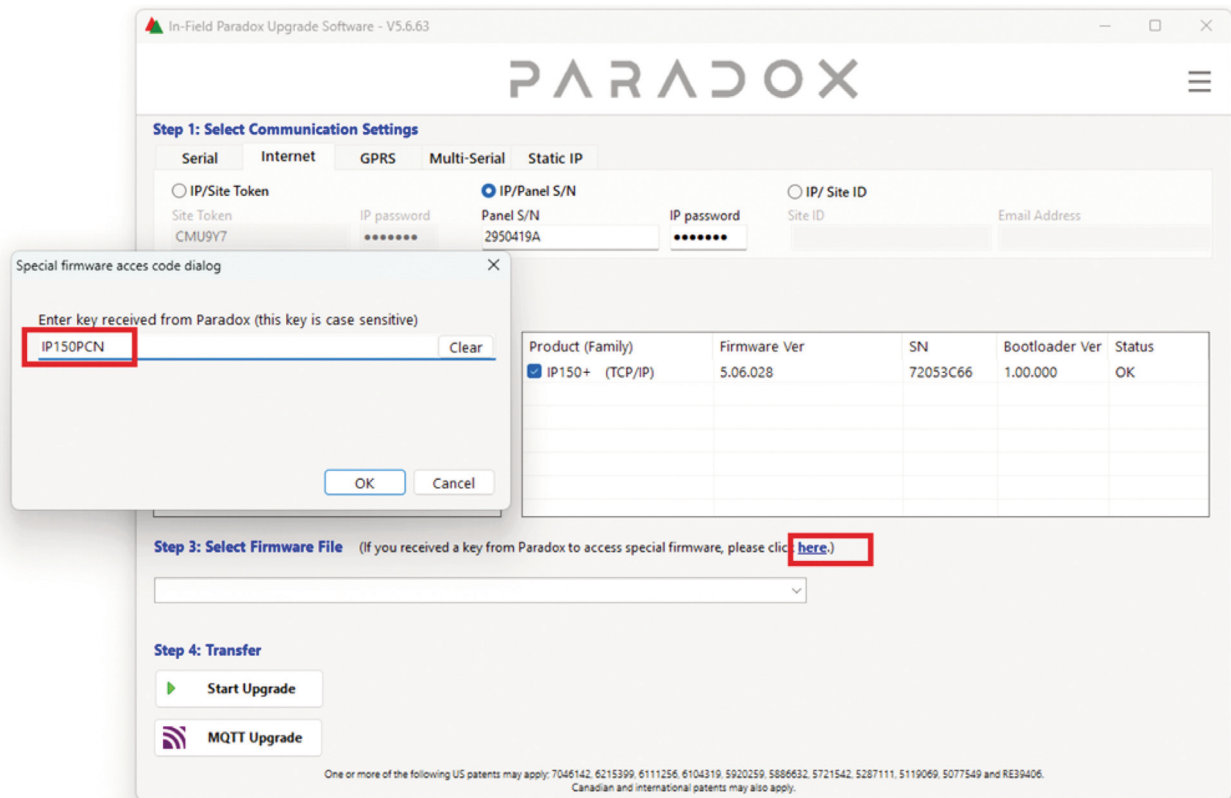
In-Field Paradox Upgrade Software - V5.6.63

PARADOX

Step 1: Select Communication Settings

Serial | Internet | GPRS | Multi-Serial | Static IP

IP/Site Token
Site Token
CMU9Y7
IP password
•••••••

IP/Panel S/N
Panel S/N
2950419A
IP password
•••••••

IP/ Site ID
Site ID
Email Address

Special firmware acces code dialog

Enter key received from Paradox (this key is case sensitive)
IP150PCN
Clear

OK
Cancel

| Product (Family) | Firmware Ver | SN | Bootloader Ver | Status |
|---|---|---|---|---|
| IP150+ (TCP/IP) | 5.06.028 | 72053C66 | 1.00.000 | OK |

Step 3: Select Firmware File (If you received a key from Paradox to access special firmware, please clic here.)

Step 4: Transfer

Start Upgrade

MQTT Upgrade

One or more of the following US patents may apply: 7046142, 6215399, 6111256, 6104319, 5920259, 5886632, 5721542, 5287111, 5119069, 5077549 and RE39406.
Canadian and international patents may also apply.